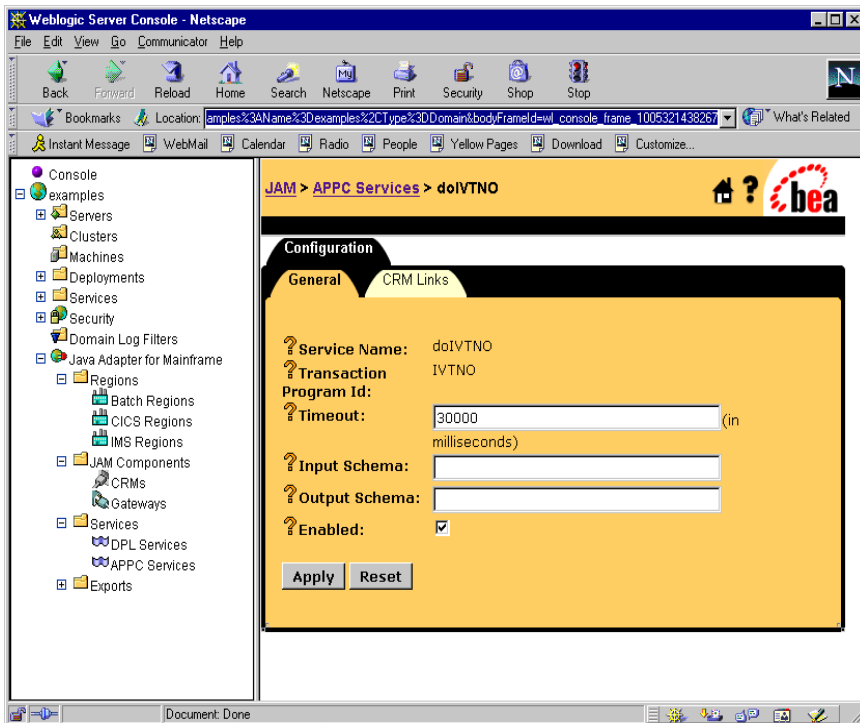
Weblogic Server Console - Netscape

File Edit View Go Communicator Help

Back Forward Reload Home Search Netscape Print Security Shop Stop

Bookmarks Location: amples%3AName%3Dexamples%2CType%3DDomain&bodyFrameId=wl_console_frame_1005321438267 What's Related

Instant Message WebMail Calendar Radio People Yellow Pages Download Customize...

Console
examples
Servers
Clusters
Machines
Deployments
Services
Security
Domain Log Filters
Java Adapter for Mainframe
Regions
Batch Regions
CICS Regions
IMS Regions
JAM Components
CRMs
Gateways
Services
DPL Services
APPC Services
Exports

JAM > APPC Services > doIVTNO

bea

Configuration

General CRM Links

Service Name: doIVTNO
Transaction Program Id: IVTNO
Timeout: 30000 (in milliseconds)
Input Schema:
Output Schema:
Enabled: ☑

Apply Reset

Document: Done